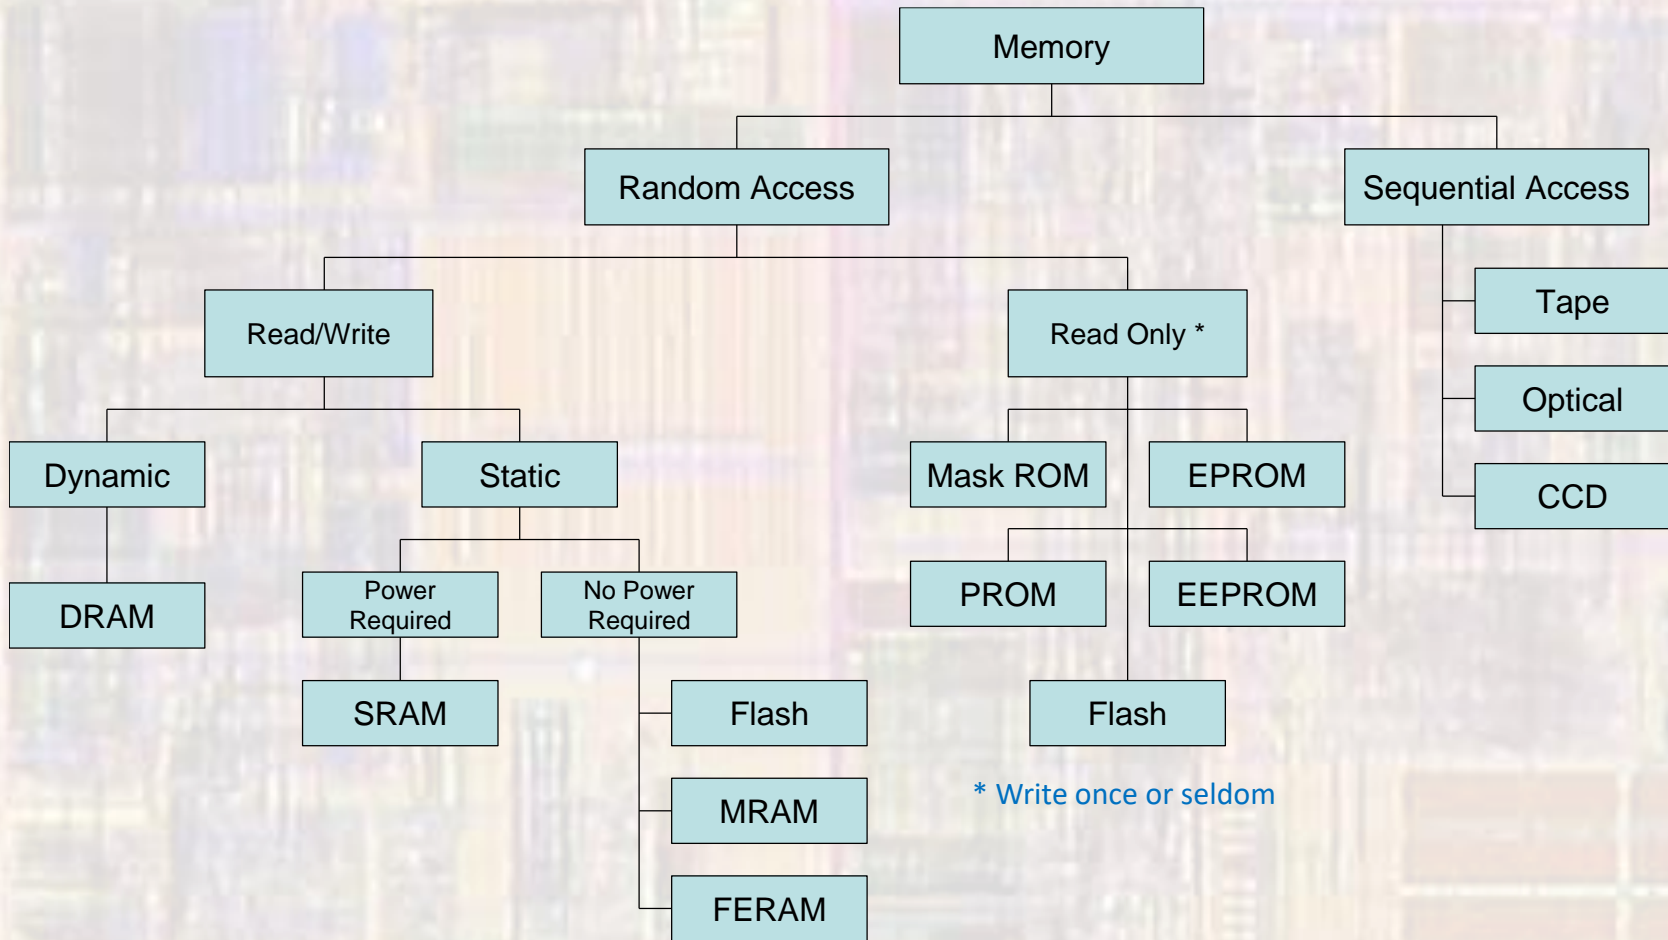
Memory

Random Access

Sequential Access

Read/Write

Read Only *

Tape

Optical

CCD

Dynamic

Static

Mask ROM

EPROM

DRAM

Power Required

No Power Required

PROM

EEPROM

SRAM

Flash

Flash

MRAM

FERAM

* Write once or seldom